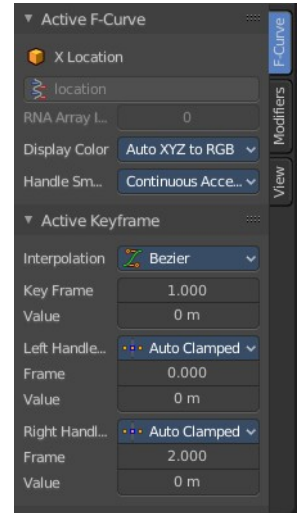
▾ Active F-Curve

X Location

location

RNA Array I... 0

Display Color Auto XYZ to RGB

Handle Sm... Continuous Acce...

▾ Active Keyframe

Interpolation Bezier

Key Frame 1.000

Value 0 m

Left Handle... Auto Clamped

Frame 0.000

Value 0 m

Right Handl... Auto Clamped

Frame 2.000

Value 0 m

F-Curve

Modifiers

View